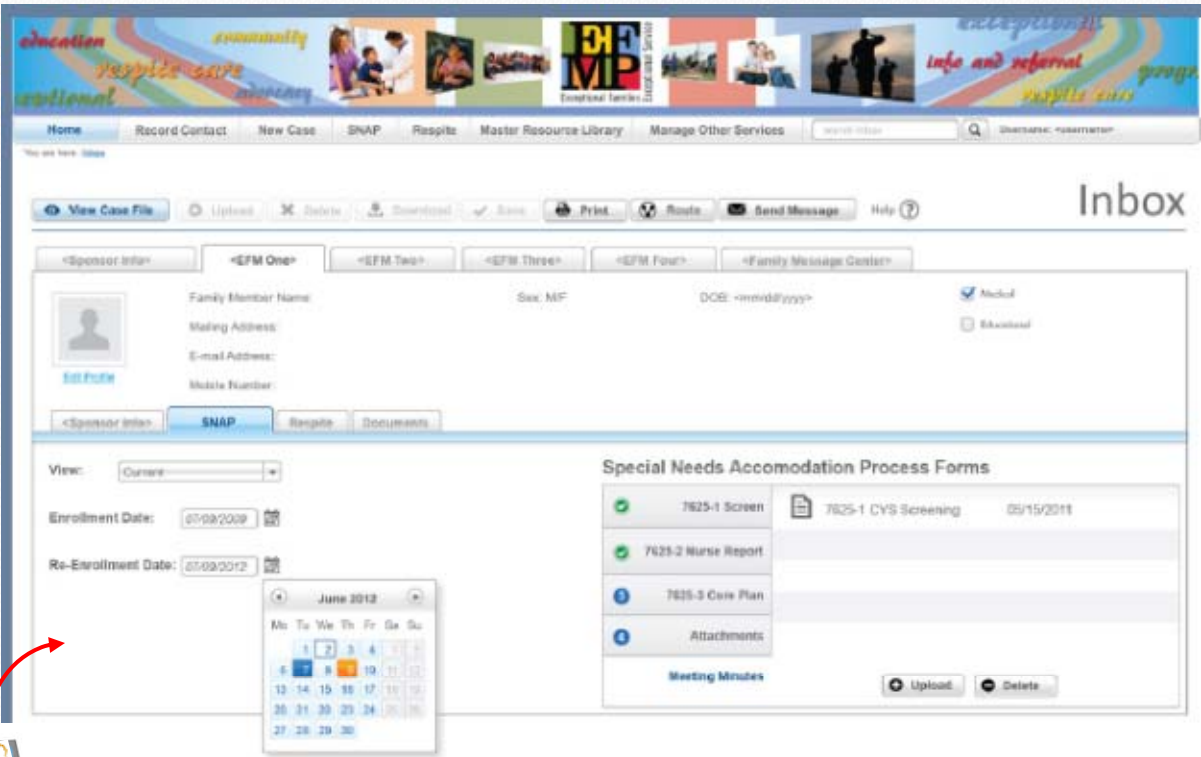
education community respite care advocacy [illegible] educational

EFMP Exceptional Families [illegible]

exceptional info and referral respite care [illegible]

Home Record Contact New Case SNAP Respite Master Resource Library Manage Other Services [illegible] Username: <username>

You are here: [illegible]

View Case File Upload Delete Download Save Print Route Send Message Help ?

Inbox

<Sponsor Info> <EFM One> <EFM Two> <EFM Three> <EFM Four> <Family Message Center>

Family Member Name: Sex: M/F DOB: <mm/dd/yyyy> Medical Educational

Mailing Address:

E-mail Address:

Mobile Number:

Edit Profile

<Sponsor Info> SNAP Respite Documents

View: Current

Enrollment Date: 07/09/2009

Re-Enrollment Date: 07/09/2012

June 2012

| Mo | Tu | We | Th | Fr | Sa | Su |
|---|---|---|---|---|---|---|
| | | | | 1 | 2 | 3 |
| 4 | 5 | 6 | 7 | 8 | 9 | 10 |
| 11 | 12 | 13 | 14 | 15 | 16 | 17 |
| 18 | 19 | 20 | 21 | 22 | 23 | 24 |
| 25 | 26 | 27 | 28 | 29 | 30 | |

Special Needs Accomodation Process Forms

7625-1 Screen
7625-2 Nurse Report
7625-3 Care Plan
Attachments
Meeting Minutes

7625-1 CYS Screening 05/15/2011

Upload Delete